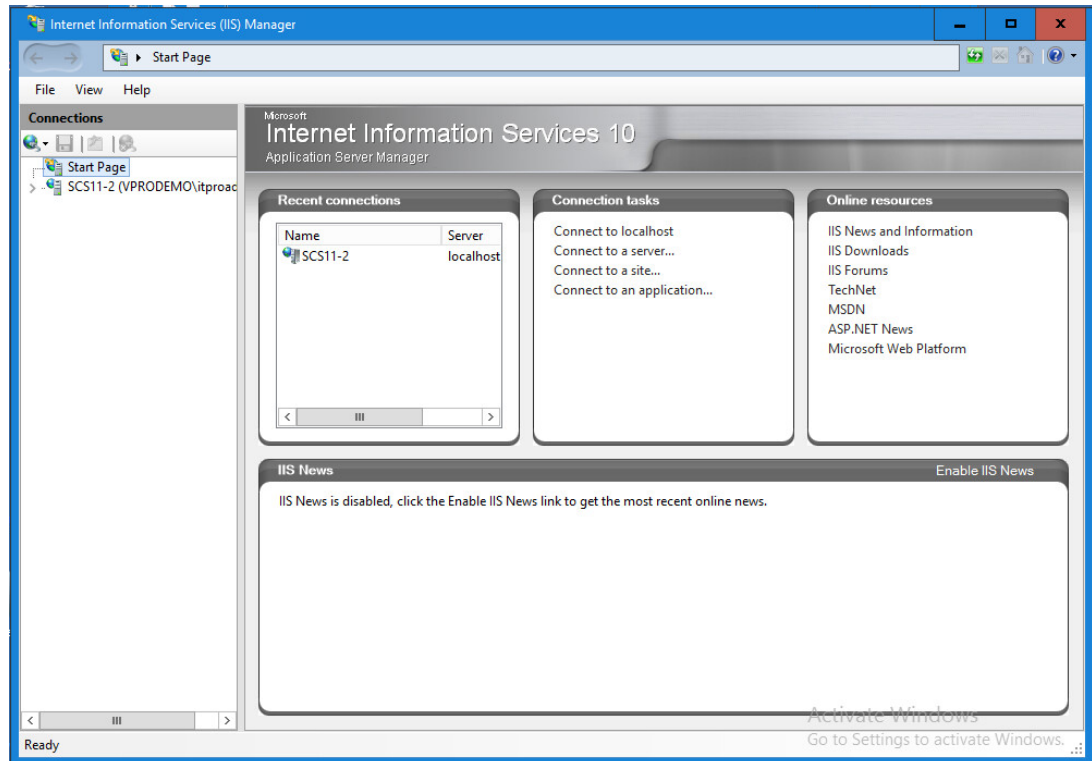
Internet Information Services (IIS) Manager

Start Page

File View Help

Connections

Start Page
SCS11-2 (VPRODEMO\itproac

Microsoft
Internet Information Services 10
Application Server Manager

Recent connections

| Name | Server |
|---|---|
| SCS11-2 | localhost |

Connection tasks

Connect to localhost
Connect to a server...
Connect to a site...
Connect to an application...

Online resources

IIS News and Information
IIS Downloads
IIS Forums
TechNet
MSDN
ASP.NET News
Microsoft Web Platform

IIS News
Enable IIS News

IIS News is disabled, click the Enable IIS News link to get the most recent online news.

Activate Windows
Go to Settings to activate Windows.

Ready